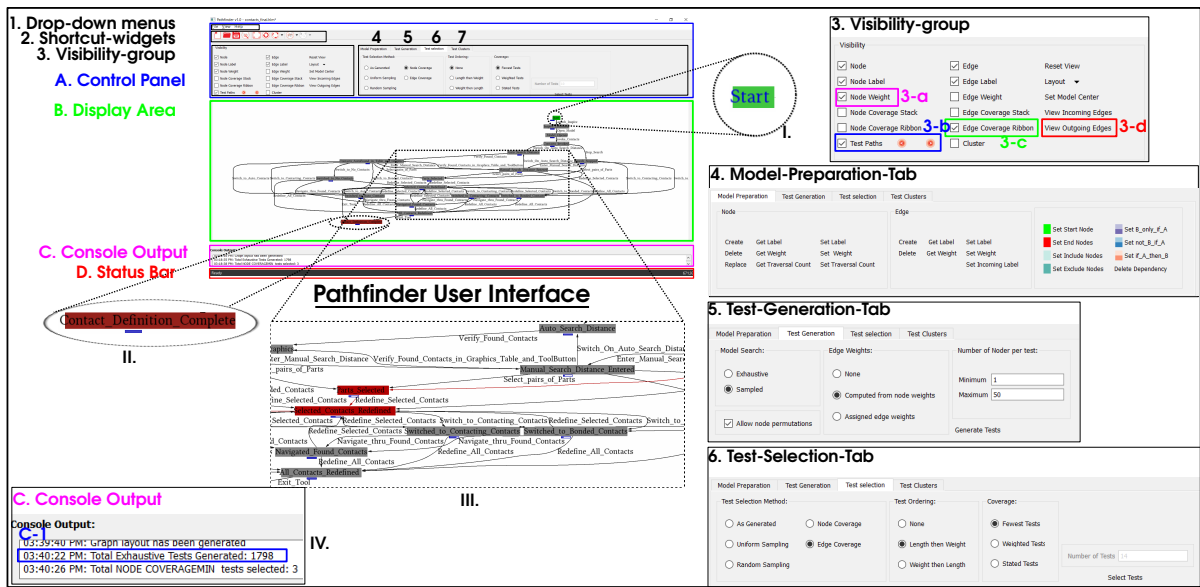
1. Drop-down menus
2. Shortcut-widgets
3. Visibility-group
A. Control Panel
B. Display Area
C. Console Output
D. Status Bar

4 5 6 7

Start
I.

Contact_Definition_Complete
II.

Pathfinder User Interface

Auto_Search_Distance
Verify_Found_Contacts
Graphics
Switch_On_Auto_Search_Dista
er_Manual_Search_Distance
Verify_Found_Contacts_in_Graphics_Table_and_ToolButton
Enter_Manual_Sear
Manual_Search_Distance_Entered
_pairs_of_Parts
Select_pairs_of_Parts
Redefine_Selected_Contacts
Selected_Contacts_Redefined
Redefine_Selected_Contacts
Switch_to_Contacting_Contacts
Redefine_Selected_Contacts
Switch_to
Redefine_Selected_Contacts
Switched_to_Contacting_Contacts
Switched_to_Bonded_Contacts
_Contacts
Navigate_thru_Found_Contacts
Navigate_thru_Found_Contacts
Navigated_Found_Contacts
Redefine_All_Contacts
Redefine_All_Contacts
Redefine_All_Contacts
All_Contacts_Redefined
Exit_Tool
III.

C. Console Output
Console Output:
C.
03:39:40 PM: Graph layout has been generated
03:40:22 PM: Total Exhaustive Tests Generated: 1798
03:40:26 PM: Total NODE COVERAGEMIN tests selected: 3
IV.

3. Visibility-group
Visibility
Node
Edge
Reset View
Node Label
Edge Label
Layout
Node Weight
3-a
Edge Weight
Set Model Center
Node Coverage Stack
Edge Coverage Stack
View Incoming Edges
Node Coverage Ribbon
3-b
Edge Coverage Ribbon
View Outgoing Edges
3-d
Test Paths
Cluster
3-c

4. Model-Preparation-Tab
| Model Preparation | Test Generation | Test selection | Test Clusters |
Node
Create Get Label Set Label
Delete Get Weight Set Weight
Replace Get Traversal Count Set Traversal Count
Edge
Create Get Label Set Label
Delete Get Weight Set Weight
Replace Get Traversal Count Set Incoming Label
Set Start Node
Set End Nodes
Set Include Nodes
Set Exclude Nodes
Set B_only_if_A
Set not_B_if_A
Set if_A_then_B
Delete Dependency

5. Test-Generation-Tab
Model Preparation | Test Generation | Test selection | Test Clusters
Model Search:
Exhaustive
Sampled
Allow node permutations
Edge Weights:
None
Computed from node weights
Assigned edge weights
Number of Noder per test:
Minimum 1
Maximum 50
Generate Tests

6. Test-Selection-Tab
Model Preparation | Test Generation | Test selection | Test Clusters
Test Selection Method:
As Generated
Node Coverage
Uniform Sampling
Edge Coverage
Random Sampling
Test Ordering:
None
Length then Weight
Weight then Length
Coverage:
Fewest Tests
Weighted Tests
Stated Tests
Number of Tests 14
Select Tests